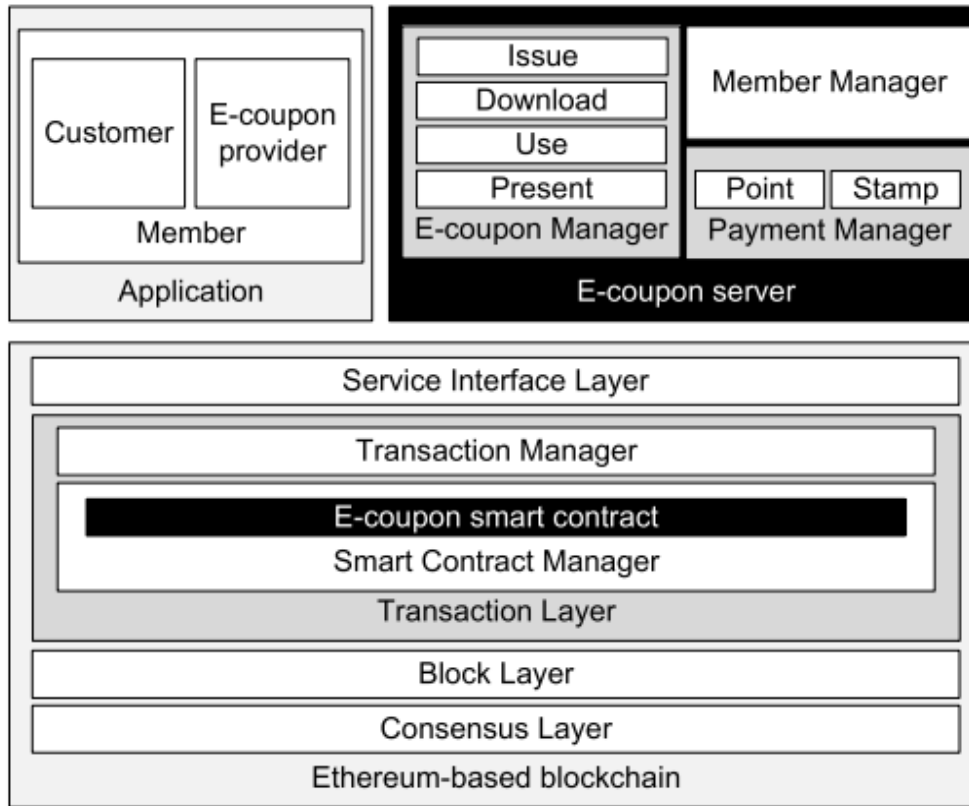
Customer

E-coupon provider

Member

Application

Issue

Download

Use

Present

E-coupon Manager

Member Manager

Point

Stamp

Payment Manager

E-coupon server

Service Interface Layer

Transaction Manager

E-coupon smart contract

Smart Contract Manager

Transaction Layer

Block Layer

Consensus Layer

Ethereum-based blockchain